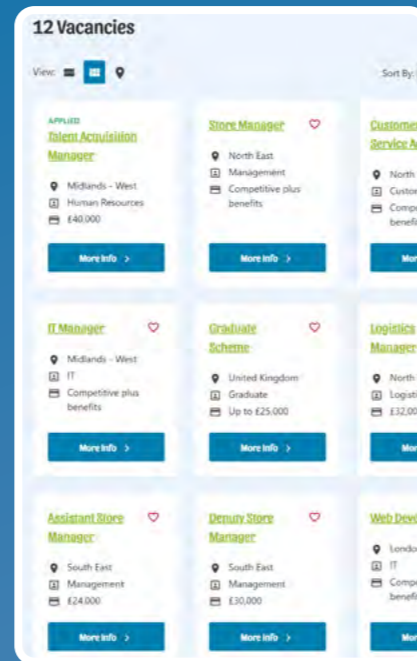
12 Vacancies

View:

Sort By:

APPLIED
Talent Acquisition Manager
Midlands - West
Human Resources
£40,000
More Info >

Store Manager
North East
Management
Competitive plus benefits
More Info >

Customer Service A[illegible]
North
Custo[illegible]
Compe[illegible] benefi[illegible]
Mor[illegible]

IT Manager
Midlands - West
IT
Competitive plus benefits
More Info >

Graduate Scheme
United Kingdom
Graduate
Up to £25,000
More Info >

Logistics Manager
North
Logisti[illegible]
£32,00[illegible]
Mor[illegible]

Assistant Store Manager
South East
Management
£24,000
More Info >

Deputy Store Manager
South East
Management
£30,000
More Info >

Web Dev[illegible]
Londo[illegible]
IT
Compe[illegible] benefi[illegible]
Mor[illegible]